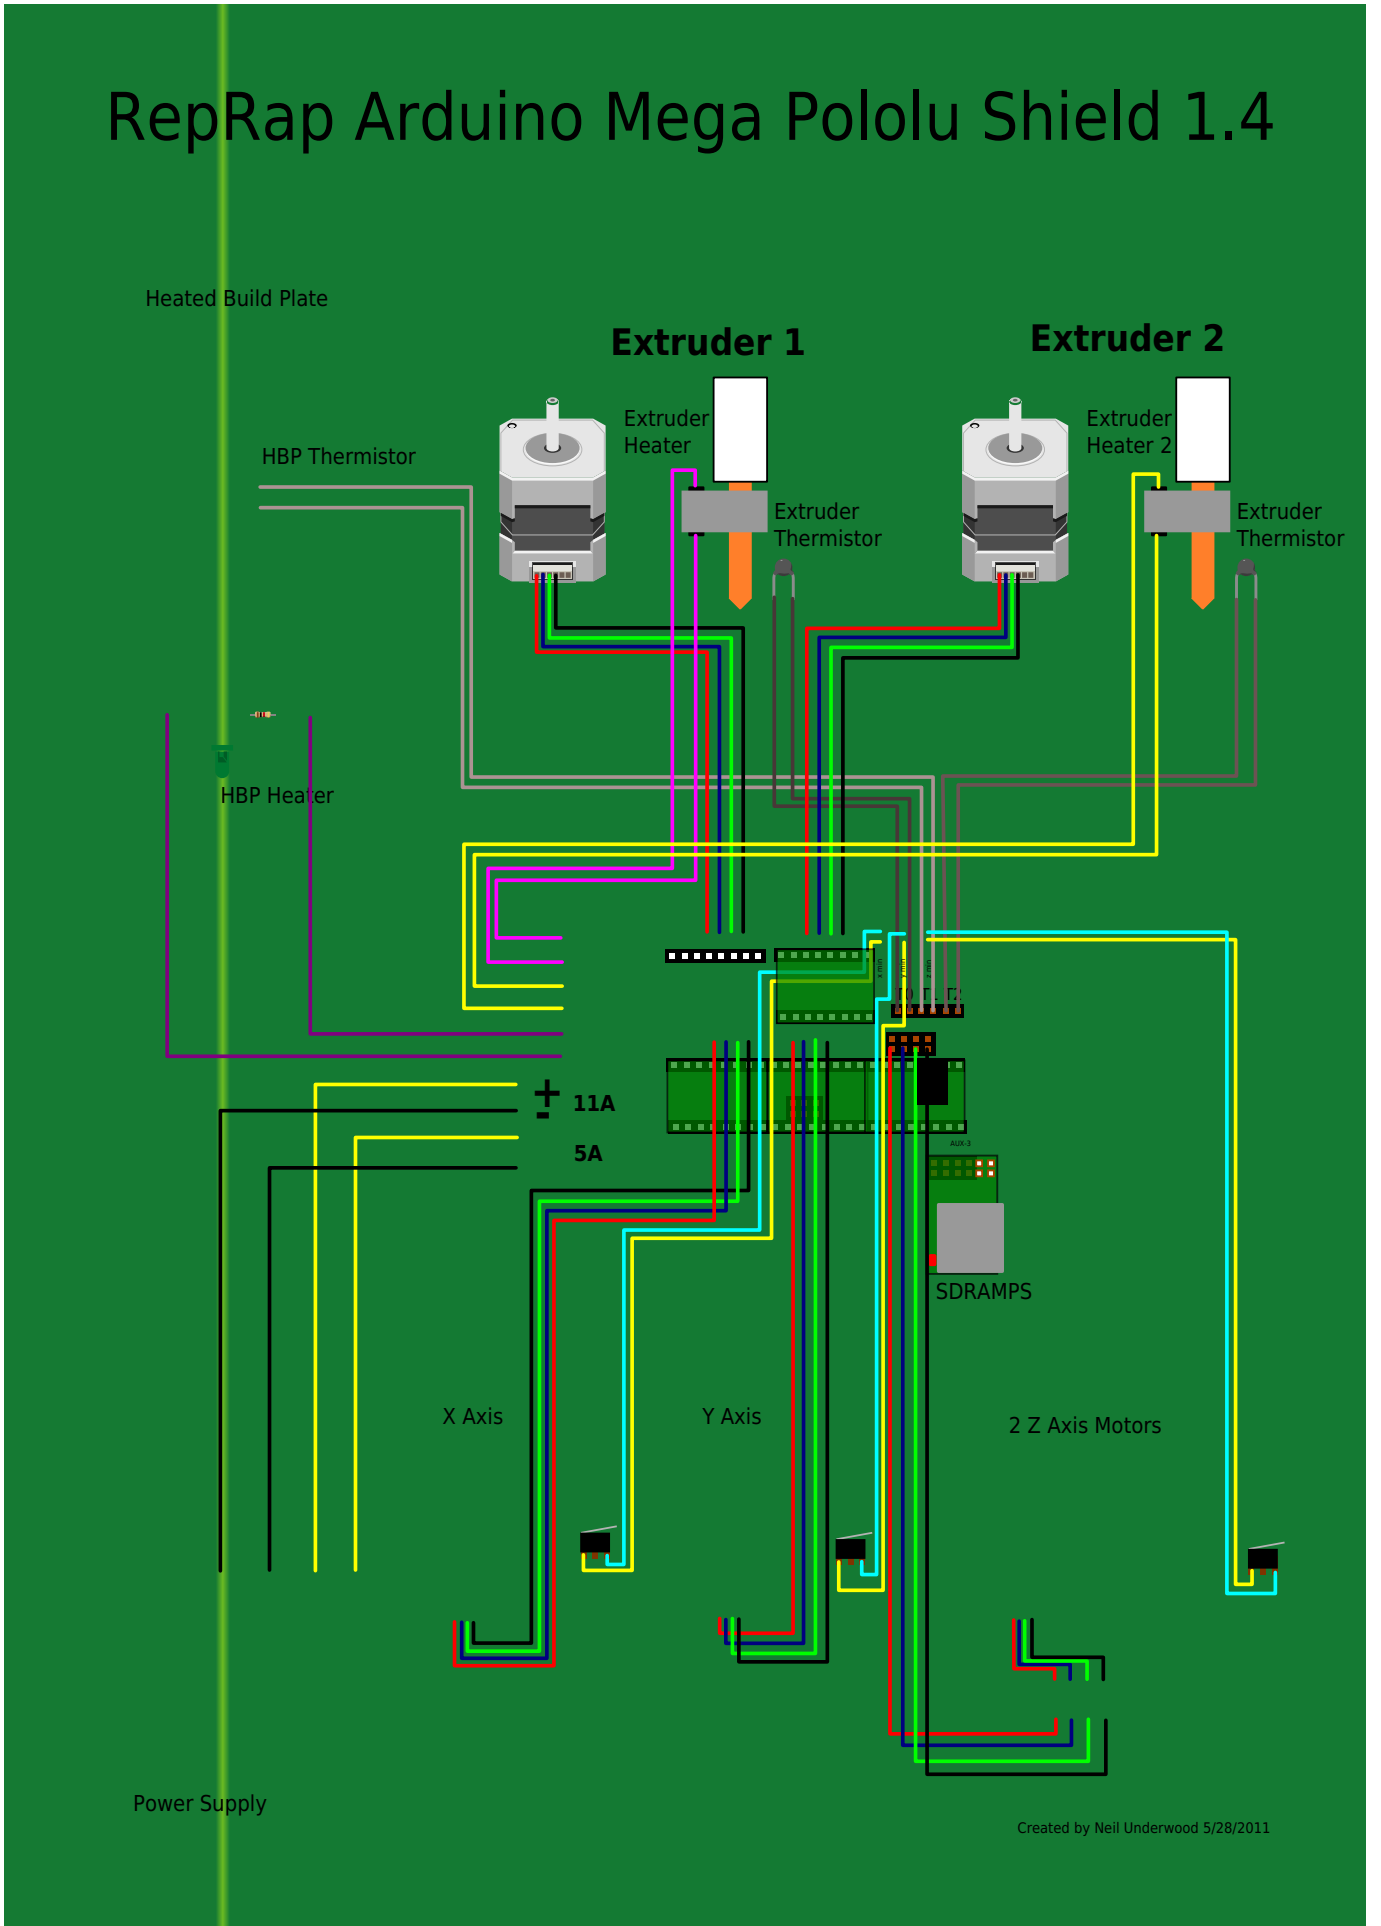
RepRap Arduino Mega Pololu Shield 1.4

Heated Build Plate

Extruder 1

Extruder 2

Extruder Heater

Extruder Heater 2

HBP Thermistor

Extruder Thermistor

Extruder Thermistor

HBP Heater

+
-
11A

5A

AUX-3

SDRAMPS

X Axis

Y Axis

2 Z Axis Motors

Power Supply

Created by Neil Underwood 5/28/2011